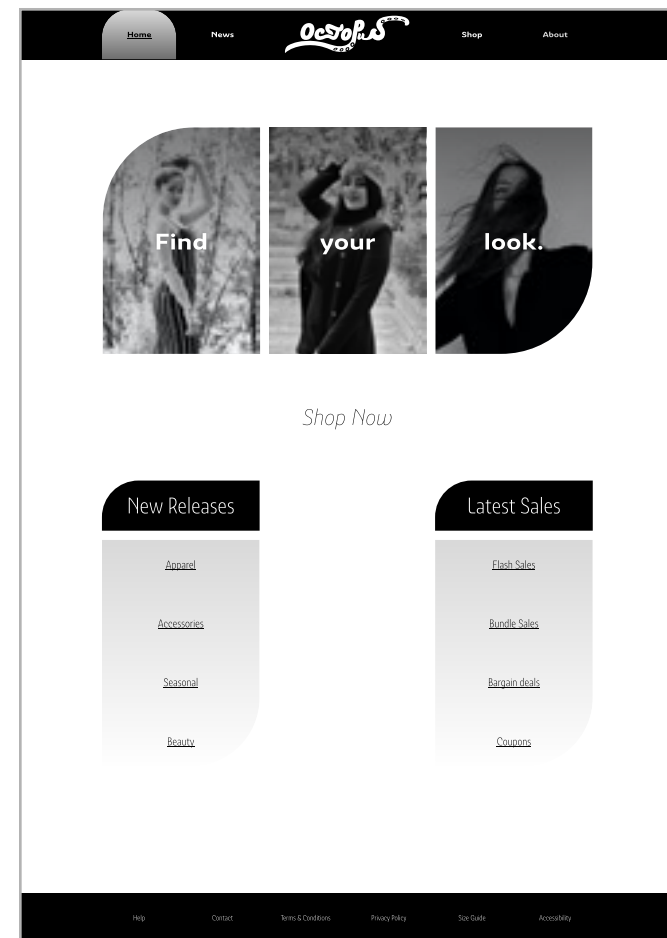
Home News Octopus Shop About

Find your look.

Shop Now

New Releases

Apparel

Accessories

Seasonal

Beauty

Latest Sales

Flash Sales

Bundle Sales

Bargain deals

Coupons

Help Contact Terms & Conditions Privacy Policy Size Guide Accessibility